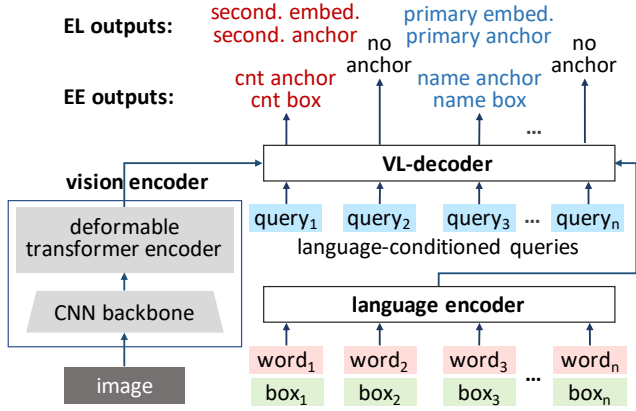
EL outputs:
second. embed.
second. anchor
no anchor
primary embed.
primary anchor
no anchor

EE outputs:
cnt anchor
cnt box
name anchor
name box
...

VL-decoder

vision encoder

deformable transformer encoder

CNN backbone

image

$\text{query}_1$ $\text{query}_2$ $\text{query}_3$ ... $\text{query}_n$

language-conditioned queries

language encoder

$\text{word}_1$ $\text{word}_2$ $\text{word}_3$ ... $\text{word}_n$

$\text{box}_1$ $\text{box}_2$ $\text{box}_3$ ... $\text{box}_n$